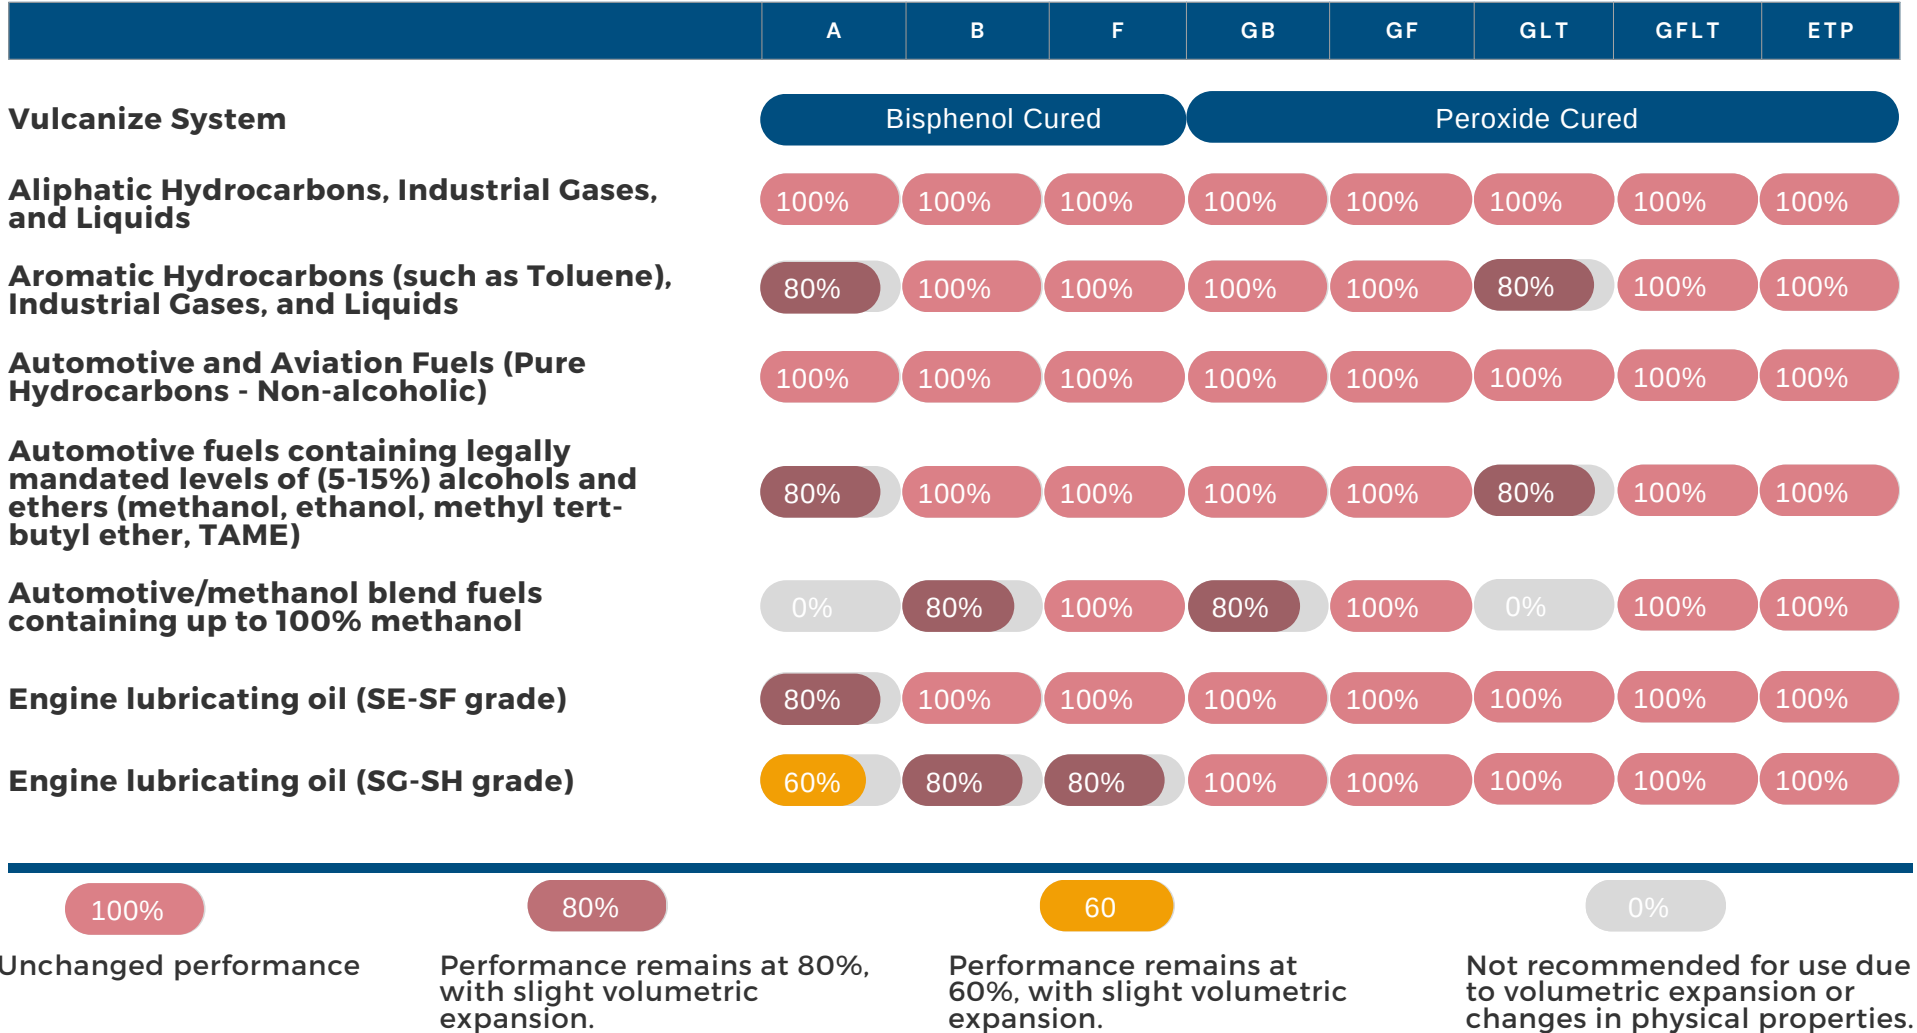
| | A | B | F | GB | GF | GLT | GFLT | ETP |
|---|---|---|---|---|---|---|---|---|
| Vulcanize System | Bisphenol Cured | | | Peroxide Cured | | | | |
| Aliphatic Hydrocarbons, Industrial Gases, and Liquids | 100% | 100% | 100% | 100% | 100% | 100% | 100% | 100% |
| Aromatic Hydrocarbons (such as Toluene), Industrial Gases, and Liquids | 80% | 100% | 100% | 100% | 100% | 80% | 100% | 100% |
| Automotive and Aviation Fuels (Pure Hydrocarbons - Non-alcoholic) | 100% | 100% | 100% | 100% | 100% | 100% | 100% | 100% |
| Automotive fuels containing legally mandated levels of (5-15%) alcohols and ethers (methanol, ethanol, methyl tert-butyl ether, TAME) | 80% | 100% | 100% | 100% | 100% | 80% | 100% | 100% |
| Automotive/methanol blend fuels containing up to 100% methanol | 0% | 80% | 100% | 80% | 100% | 0% | 100% | 100% |
| Engine lubricating oil (SE-SF grade) | 80% | 100% | 100% | 100% | 100% | 100% | 100% | 100% |
| Engine lubricating oil (SG-SH grade) | 60% | 80% | 80% | 100% | 100% | 100% | 100% | 100% |

100%
Unchanged performance

80%
Performance remains at 80%, with slight volumetric expansion.

60
Performance remains at 60%, with slight volumetric expansion.

0%
Not recommended for use due to volumetric expansion or changes in physical properties.